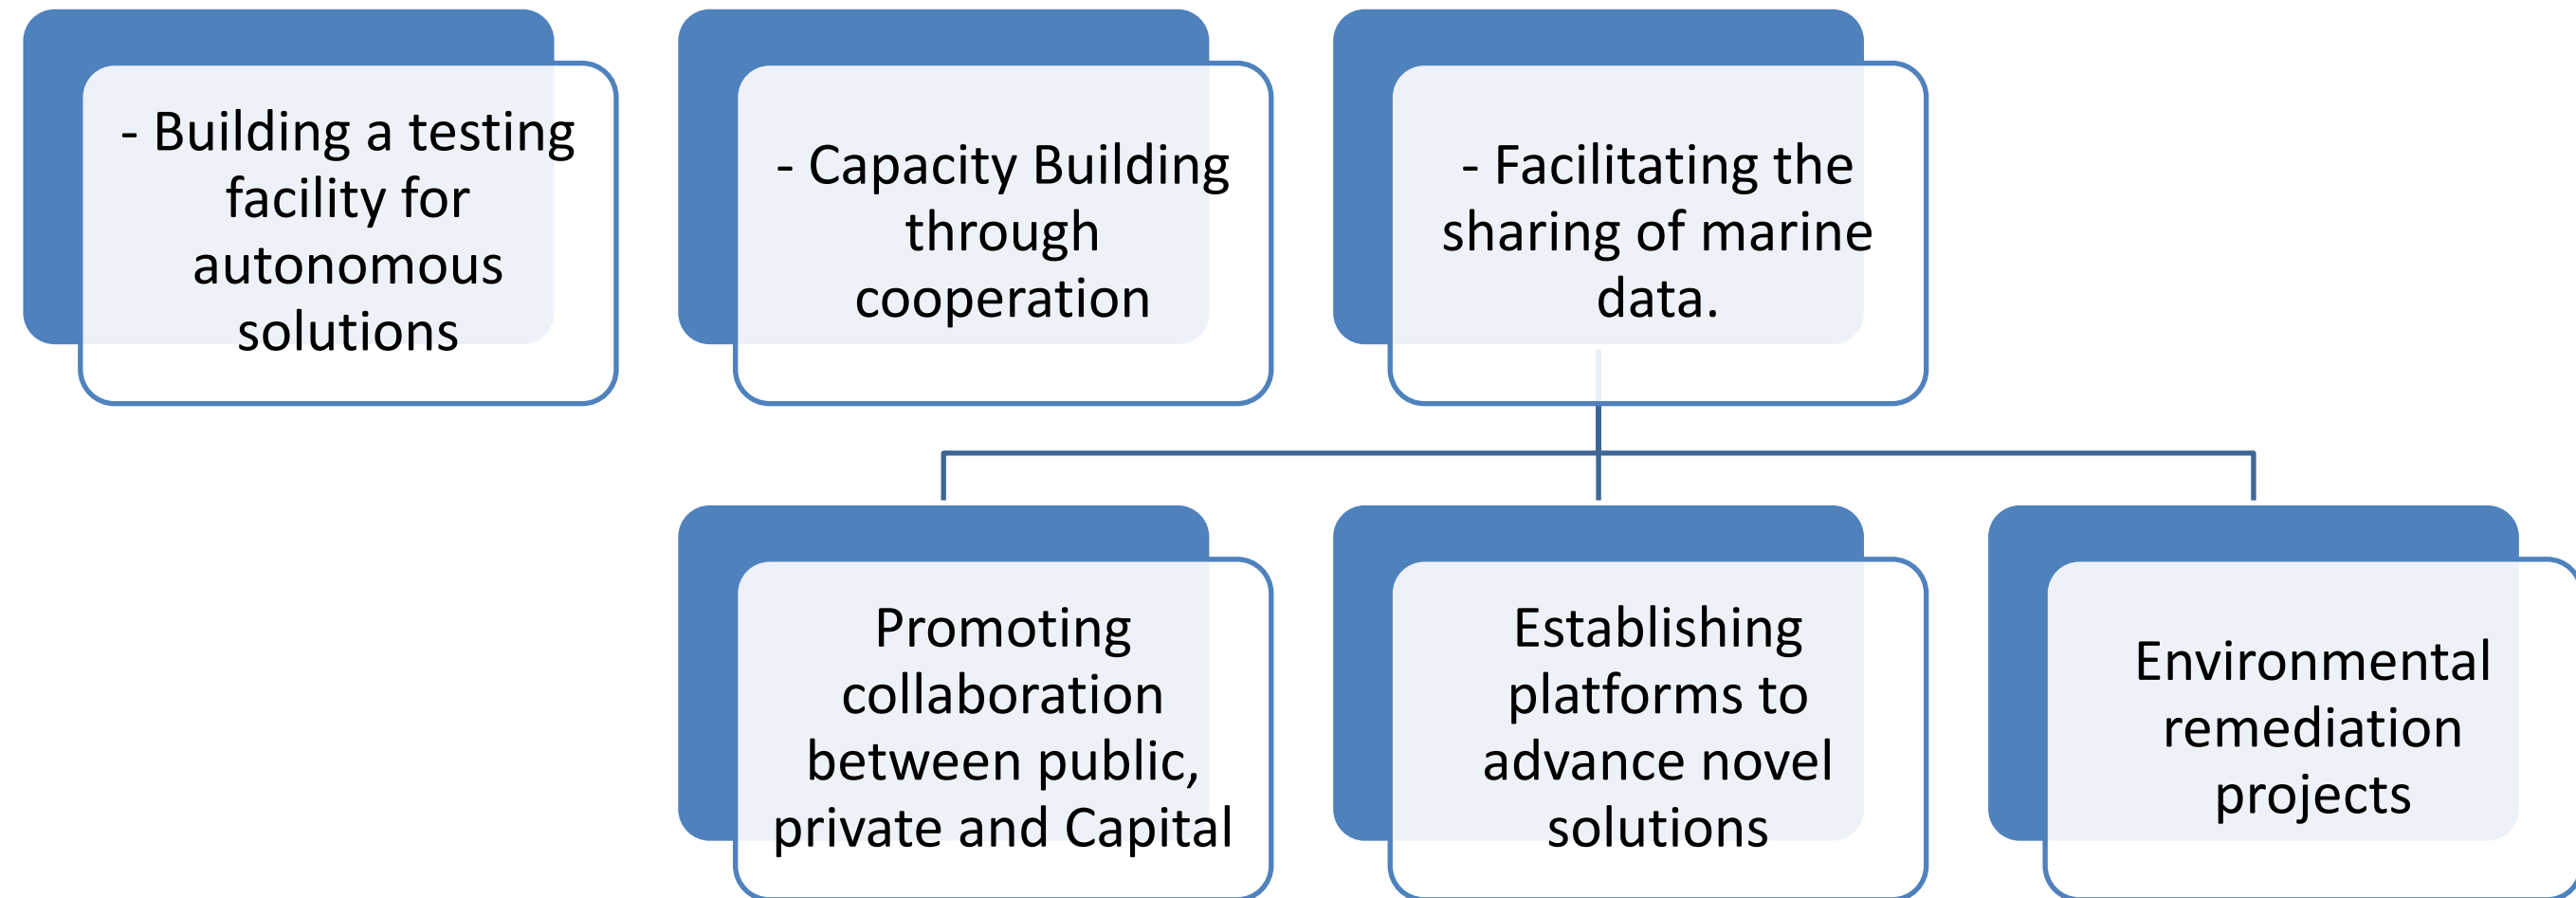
- Building a testing facility for autonomous solutions

- Capacity Building through cooperation

- Facilitating the sharing of marine data.

Promoting collaboration between public, private and Capital

Establishing platforms to advance novel solutions

Environmental remediation projects